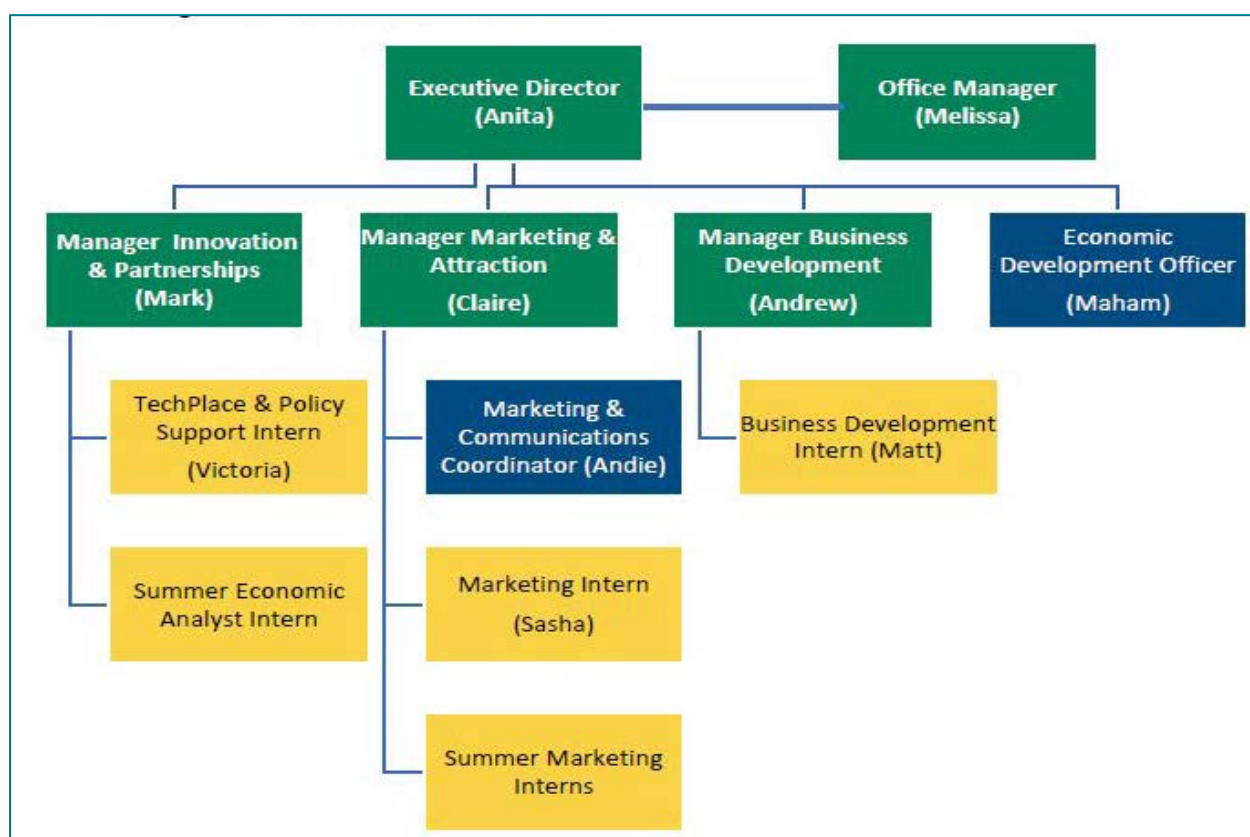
Executive Director
(Anita)

Office Manager
(Melissa)

Manager Innovation & Partnerships
(Mark)

Manager Marketing & Attraction
(Claire)

Manager Business Development
(Andrew)

Economic Development Officer
(Maham)

TechPlace & Policy Support Intern
(Victoria)

Summer Economic Analyst Intern

Marketing & Communications Coordinator (Andie)

Marketing Intern
(Sasha)

Summer Marketing Interns

Business Development Intern (Matt)